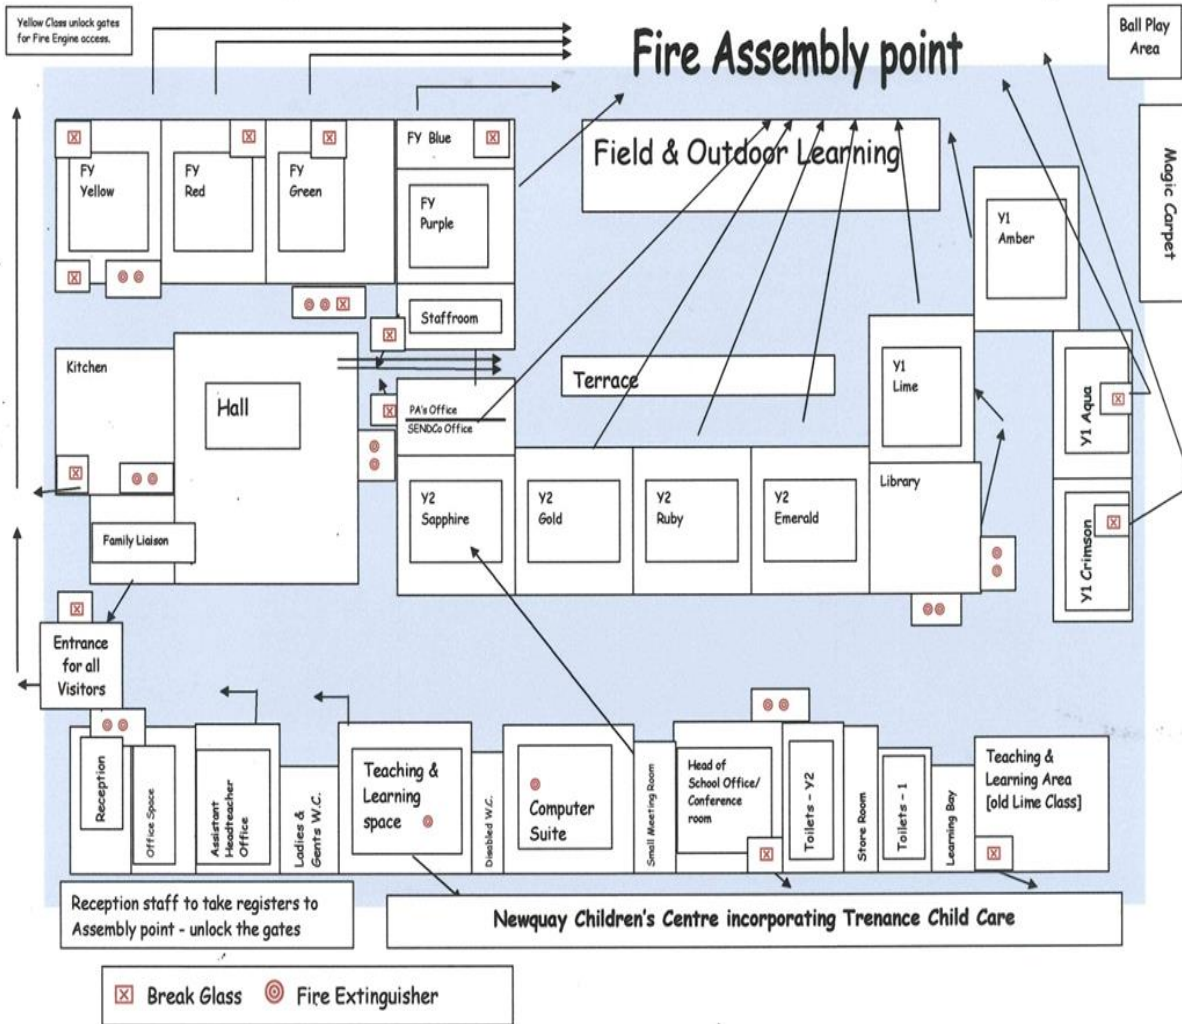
Yellow Class unlock gates for Fire Engine access.

Fire Assembly point

Ball Play Area

Magic Carpet

FY Yellow

FY Red

FY Green

FY Blue

FY Purple

Field & Outdoor Learning

Y1 Amber

Staffroom

Kitchen

Hall

Terrace

Y1 Lime

Y1 Aqua

PA's Office

SENDCo Office

Y2 Sapphire

Y2 Gold

Y2 Ruby

Y2 Emerald

Library

Y1 Crimson

Family Liaison

Entrance for all Visitors

Reception

Office Space

Assistant Headteacher Office

Ladies & Gents W.C.

Teaching & Learning space

Disabled W.C.

Computer Suite

Small Meeting Room

Head of School Office/ Conference room

Toilets - Y2

Store Room

Toilets - 1

Learning Bay

Teaching & Learning Area [old Lime Class]

Reception staff to take registers to Assembly point - unlock the gates

Newquay Children's Centre incorporating Trenance Child Care

Break Glass Fire Extinguisher